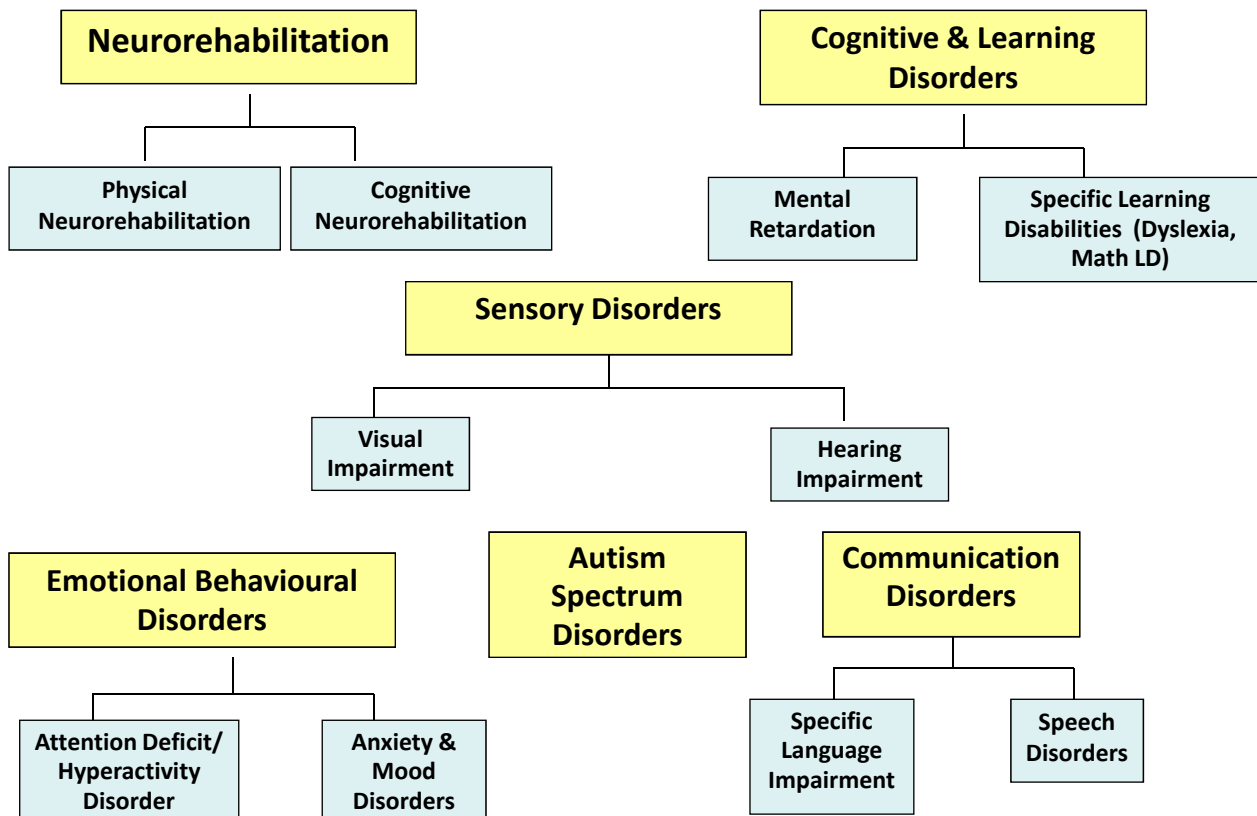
Neurorehabilitation

Physical Neurorehabilitation

Cognitive Neurorehabilitation

Cognitive & Learning Disorders

Mental Retardation

Specific Learning Disabilities (Dyslexia, Math LD)

Sensory Disorders

Visual Impairment

Hearing Impairment

Emotional Behavioural Disorders

Attention Deficit/ Hyperactivity Disorder

Anxiety & Mood Disorders

Autism Spectrum Disorders

Communication Disorders

Specific Language Impairment

Speech Disorders